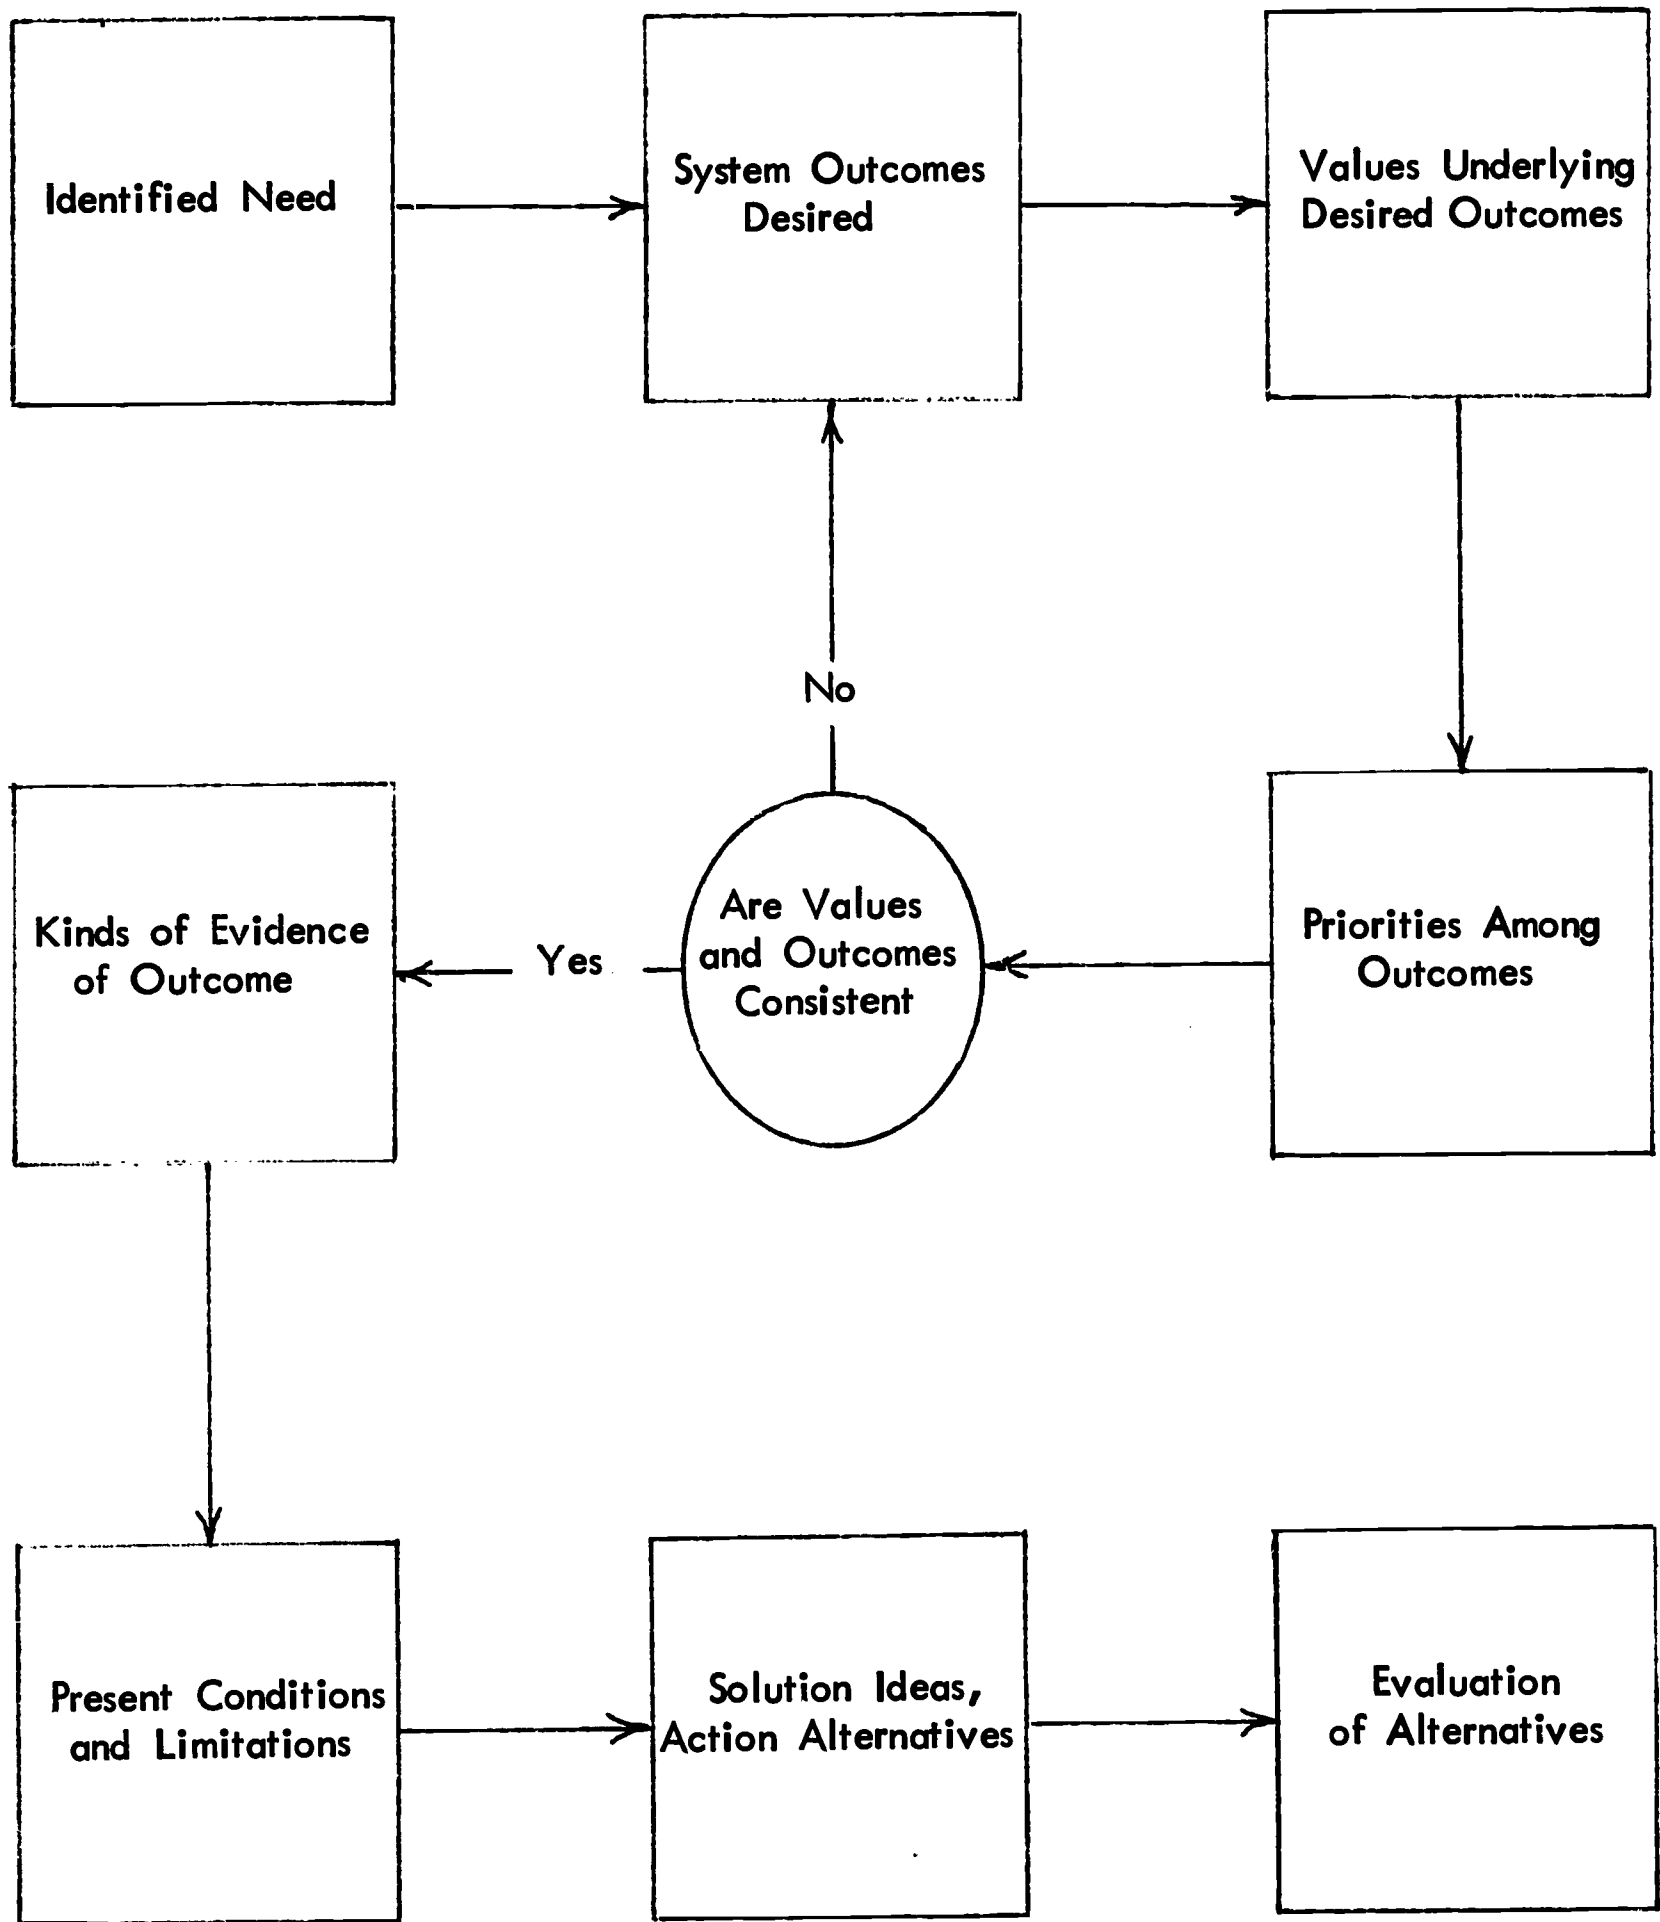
Identified Need

System Outcomes Desired

Values Underlying Desired Outcomes

No

Kinds of Evidence of Outcome

Yes

Are Values and Outcomes Consistent

Priorities Among Outcomes

Present Conditions and Limitations

Solution Ideas, Action Alternatives

Evaluation of Alternatives